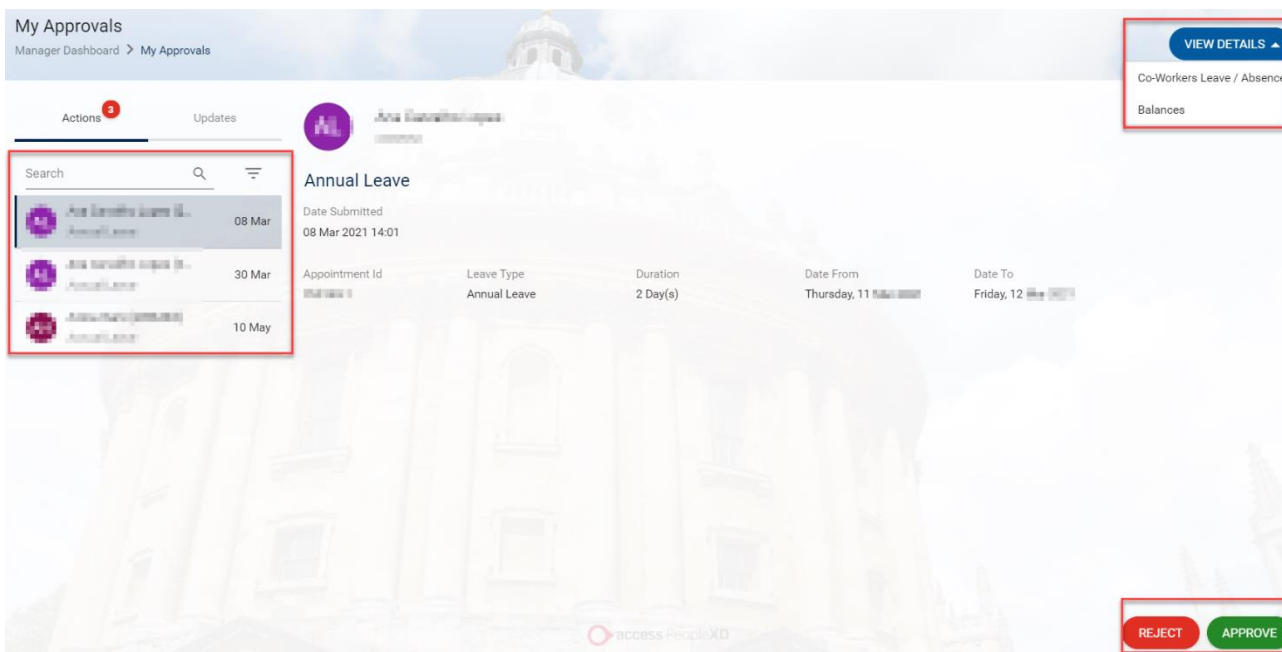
My Approvals
Manager Dashboard > My Approvals

VIEW DETAILS
Co-Workers Leave / Absence
Balances

Actions 3
Updates

Search

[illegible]
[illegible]
08 Mar

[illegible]
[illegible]
30 Mar

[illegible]
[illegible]
10 May

AL
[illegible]
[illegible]

Annual Leave

Date Submitted
08 Mar 2021 14:01

| Appointment Id | Leave Type | Duration | Date From | Date To |
|---|---|---|---|---|
| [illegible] | Annual Leave | 2 Day(s) | Thursday, 11 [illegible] | Friday, 12 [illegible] |

access PeopleXD

REJECT
APPROVE